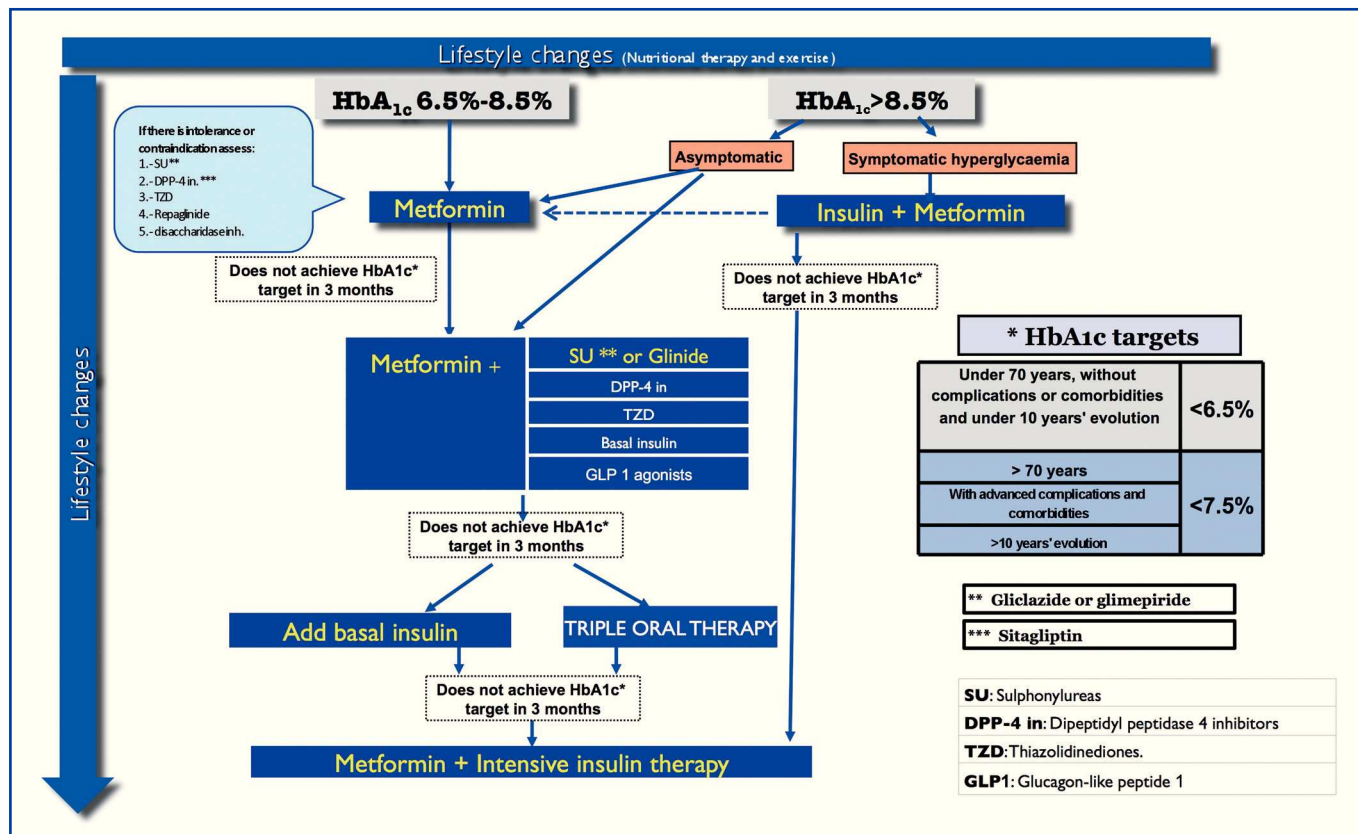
Lifestyle changes (Nutritional therapy and exercise)

Lifestyle changes

$HbA_{1c}$ 6.5%-8.5%

$HbA_{1c}$>8.5%

If there is intolerance or contraindication assess:
1.-SU**
2.-DPP-4 in.***
3.-TZD
4.-Repaglinide
5.-disaccharidase inh.

Asymptomatic

Symptomatic hyperglycaemia

Metformin

Insulin + Metformin

Does not achieve HbA1c* target in 3 months

Does not achieve HbA1c* target in 3 months

Metformin +

SU ** or Glinide
DPP-4 in
TZD
Basal insulin
GLP 1 agonists

Does not achieve HbA1c* target in 3 months

Add basal insulin

TRIPLE ORAL THERAPY

Does not achieve HbA1c* target in 3 months

Metformin + Intensive insulin therapy

* HbA1c targets

| | |
|---|---|
| Under 70 years, without complications or comorbidities and under 10 years' evolution | <6.5% |
| > 70 years | <7.5% |
| With advanced complications and comorbidities | |
| >10 years' evolution | |

** Gliclazide or glimepiride

*** Sitagliptin

SU: Sulphonylureas
DPP-4 in: Dipeptidyl peptidase 4 inhibitors
TZD: Thiazolidinediones.
GLP1: Glucagon-like peptide 1